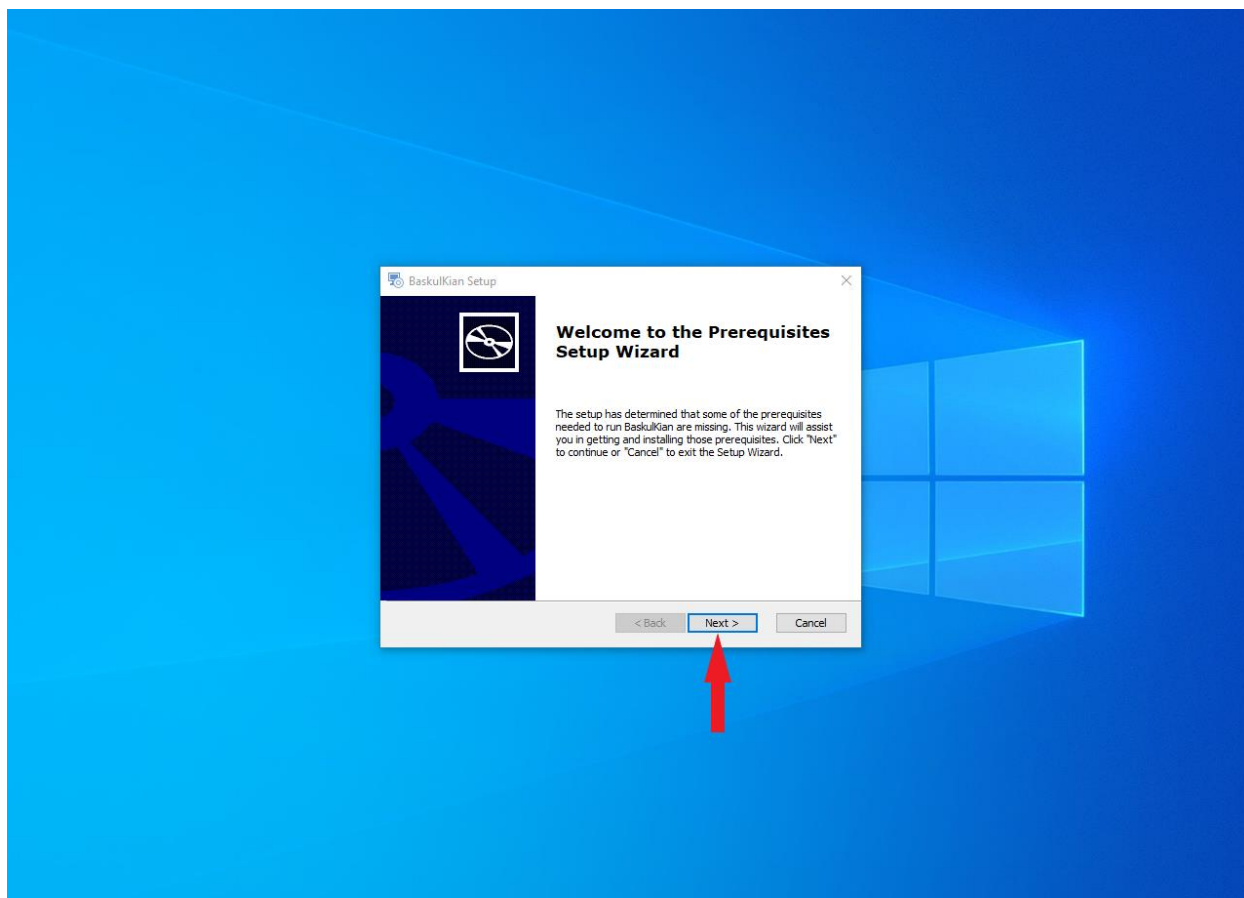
BaskulKian Setup

Welcome to the Prerequisites Setup Wizard

The setup has determined that some of the prerequisites needed to run BaskulKian are missing. This wizard will assist you in getting and installing those prerequisites. Click "Next" to continue or "Cancel" to exit the Setup Wizard.

< Back
Next >
Cancel